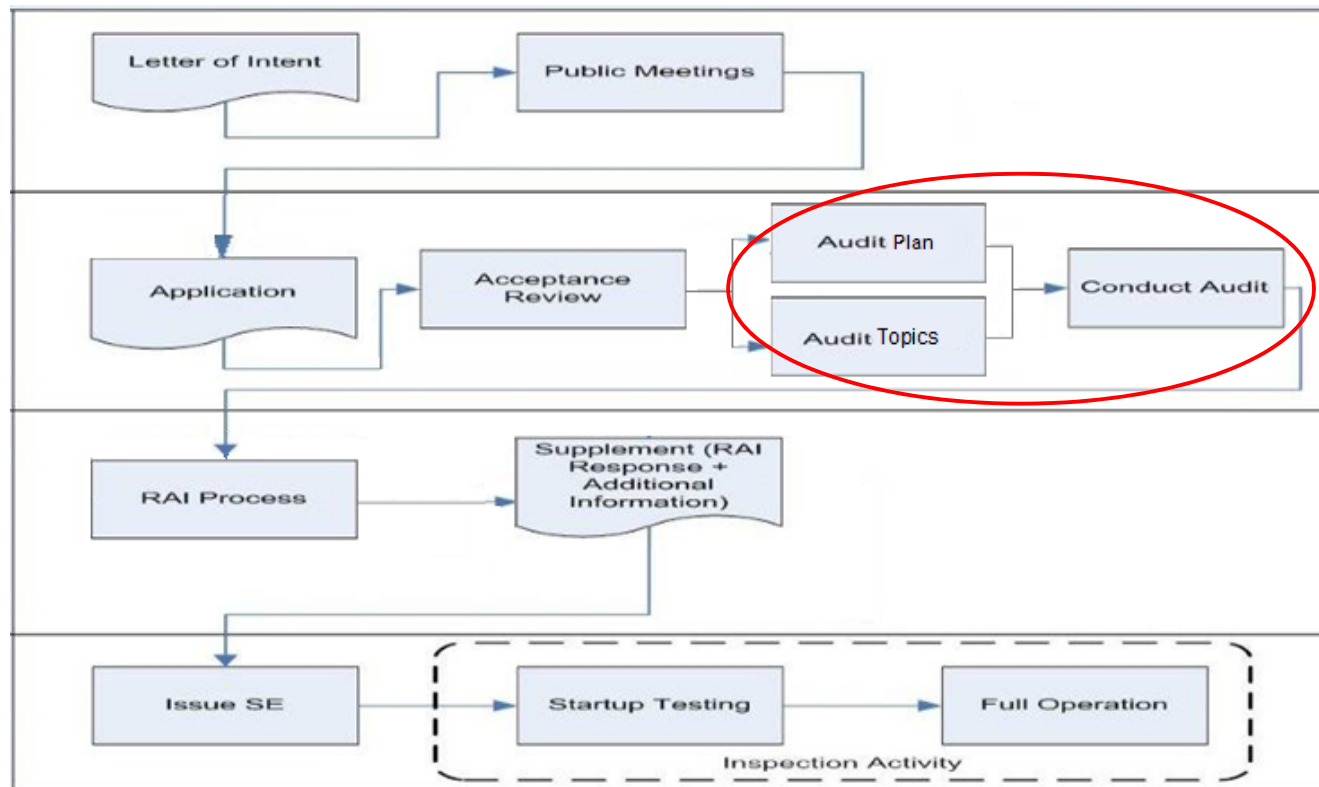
Letter of Intent

Public Meetings

Application

Acceptance Review

Audit Plan

Audit Topics

Conduct Audit

RAI Process

Supplement (RAI Response + Additional Information)

Issue SE

Startup Testing

Full Operation

Inspection Activity